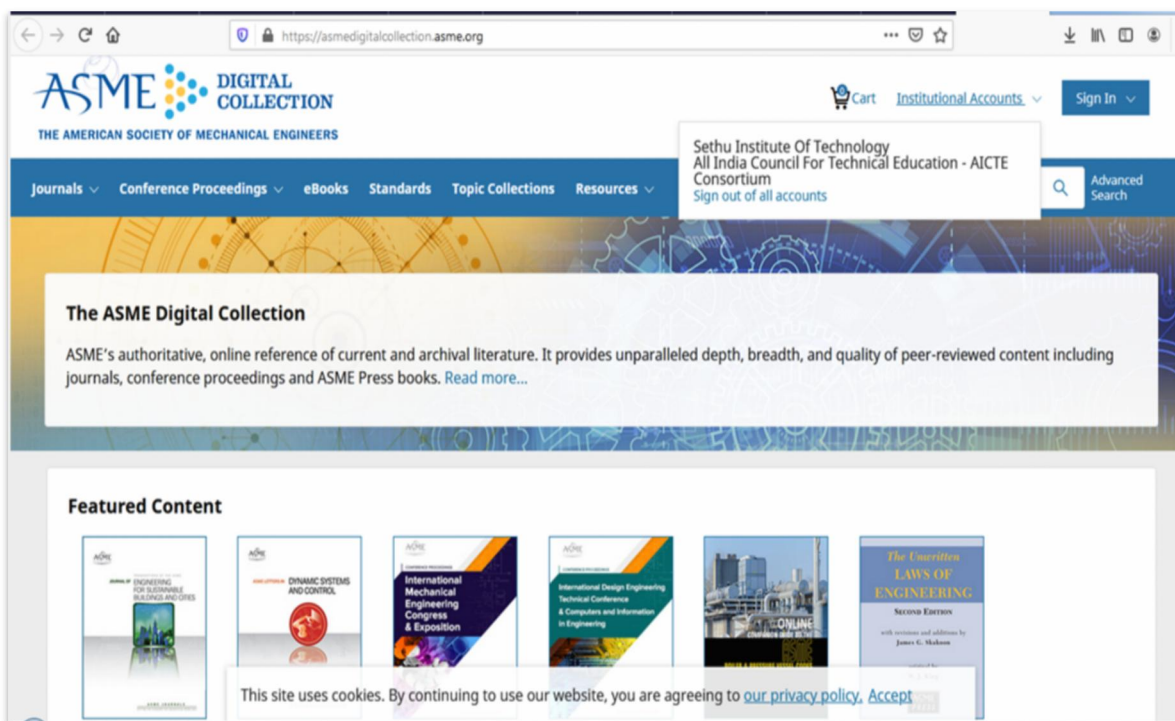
https://asmedigitalcollection.asme.org

ASME DIGITAL COLLECTION
THE AMERICAN SOCIETY OF MECHANICAL ENGINEERS

Cart Institutional Accounts Sign In

Sethu Institute Of Technology
All India Council For Technical Education - AICTE Consortium
Sign out of all accounts

Journals Conference Proceedings eBooks Standards Topic Collections Resources

Advanced Search

The ASME Digital Collection

ASME's authoritative, online reference of current and archival literature. It provides unparalleled depth, breadth, and quality of peer-reviewed content including journals, conference proceedings and ASME Press books. Read more...

Featured Content

ASME
JOURNAL OF ENGINEERING FOR SUSTAINABLE BUILDINGS AND CITIES

ASME
ASME LETTERS IN DYNAMIC SYSTEMS AND CONTROL

ASME
CONFERENCE PROCEEDINGS
International Mechanical Engineering Congress & Exposition

ASME
CONFERENCE PROCEEDINGS
International Design Engineering Technical Conference & Computers and Information in Engineering

ONLINE

The Unwritten LAWS OF ENGINEERING
SECOND EDITION
with revisions and additions by
James G. Skakoon

This site uses cookies. By continuing to use our website, you are agreeing to our privacy policy. Accept